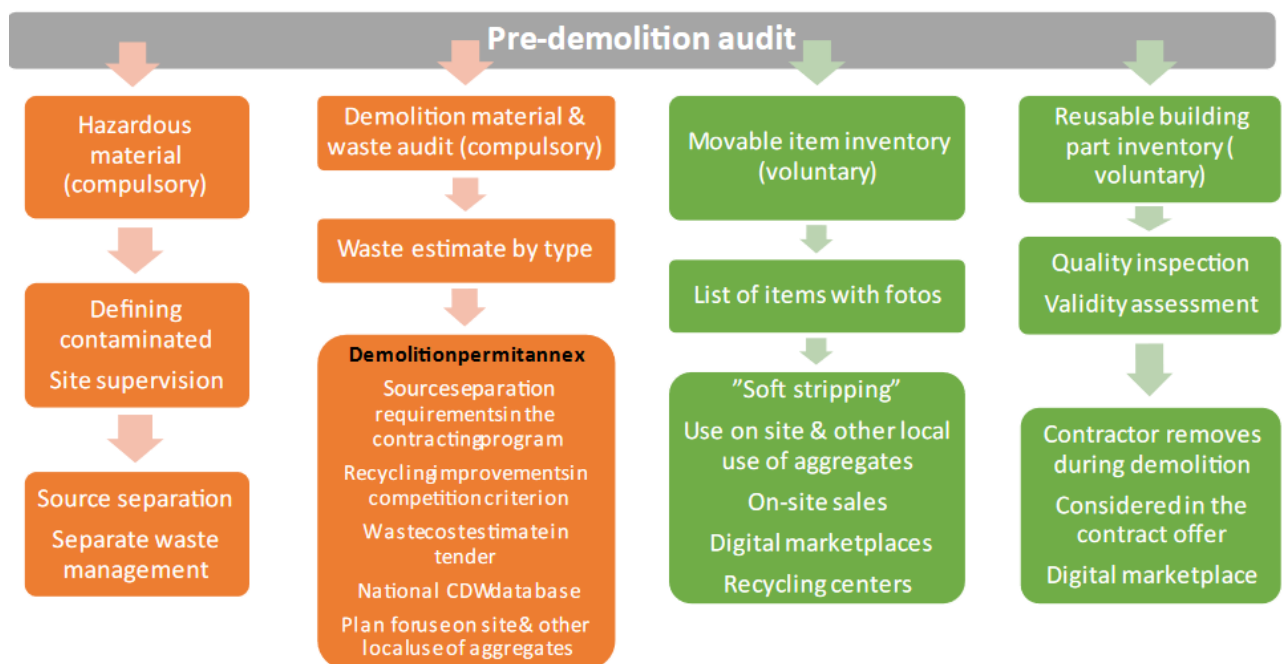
Pre-demolition audit

Hazardous material (compulsory)

Defining contaminated

Site supervision

Source separation

Separate waste management

Demolition material & waste audit (compulsory)

Waste estimate by type

Demolitionpermitannex

Sourceseparation requirementsin the contractingprogram

Recyclingimprovementsin competitioncriterion

Wastecostestimatein tender

National CDWdatabase

Plan foruseon site& other localuse of aggregates

Movable item inventory (voluntary)

List of items with fotos

"Soft stripping"

Use on site & other local use of aggregates

On-site sales

Digital marketplaces

Recycling centers

Reusable building part inventory ( voluntary)

Quality inspection

Validity assessment

Contractor removes during demolition

Considered in the contract offer

Digital marketplace